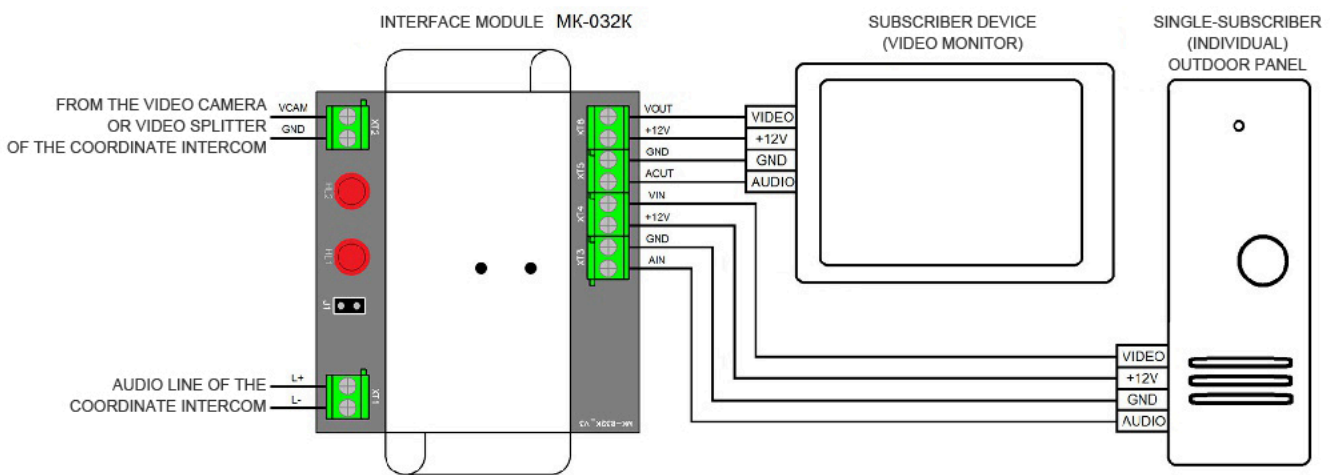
INTERFACE MODULE МК-032К

SUBSCRIBER DEVICE (VIDEO MONITOR)

SINGLE-SUBSCRIBER (INDIVIDUAL) OUTDOOR PANEL

FROM THE VIDEO CAMERA OR VIDEO SPLITTER OF THE COORDINATE INTERCOM

VCAM
GND
XT2

HL2
HL1
J1

AUDIO LINE OF THE COORDINATE INTERCOM

L+
L-
XT1

XT6
XT5
XT4
XT3

VOUT
+12V
GND
ACUT
VIN
+12V
GND
AIN

VIDEO
+12V
GND
AUDIO

VIDEO
+12V
GND
AUDIO

MK-032K_V3